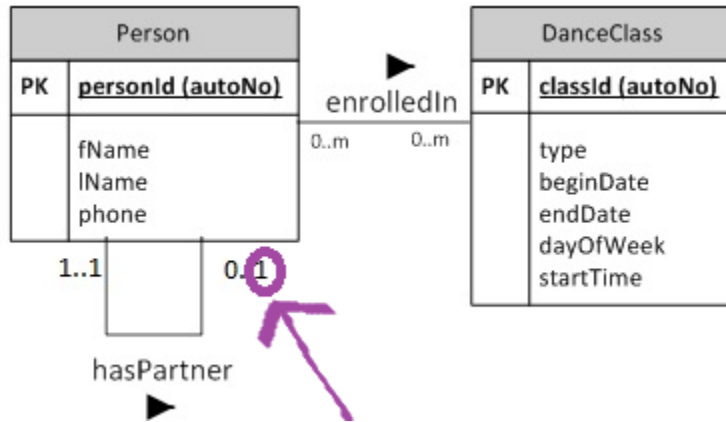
| Person | |
|---|---|
| PK | personId (autoNo) |
| | fName<br>lName<br>phone |

enrolledIn

0..m 0..m

| DanceClass | |
|---|---|
| PK | classId (autoNo) |
| | type<br>beginDate<br>endDate<br>dayOfWeek<br>startTime |

1..1 0..1

hasPartner